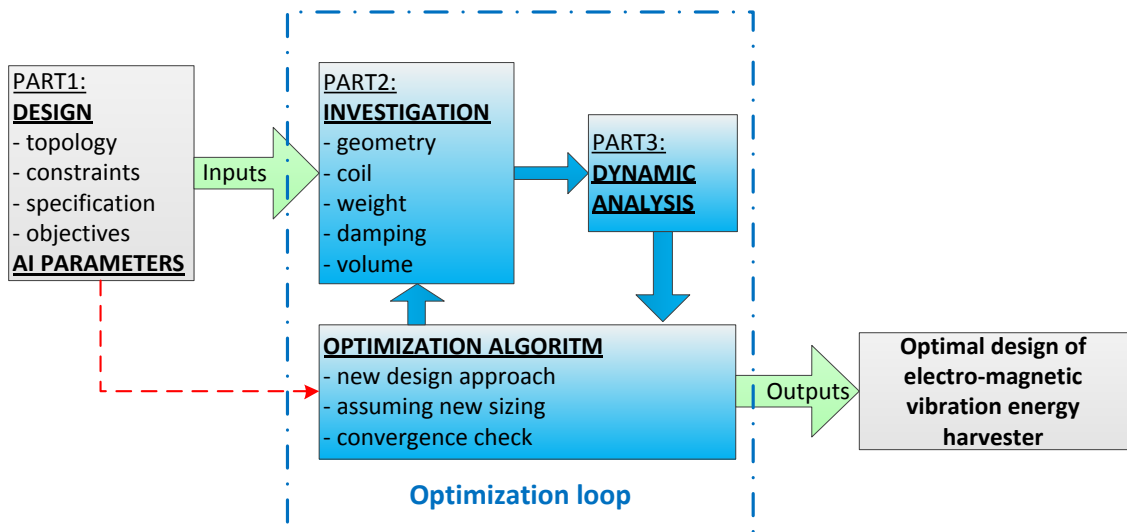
PART1:
DESIGN
- topology
- constraints
- specification
- objectives
AI PARAMETERS

Inputs

PART2:
INVESTIGATION
- geometry
- coil
- weight
- damping
- volume

PART3:
DYNAMIC ANALYSIS

OPTIMIZATION ALGORITM
- new design approach
- assuming new sizing
- convergence check

Outputs

Optimal design of electro-magnetic vibration energy harvester

Optimization loop